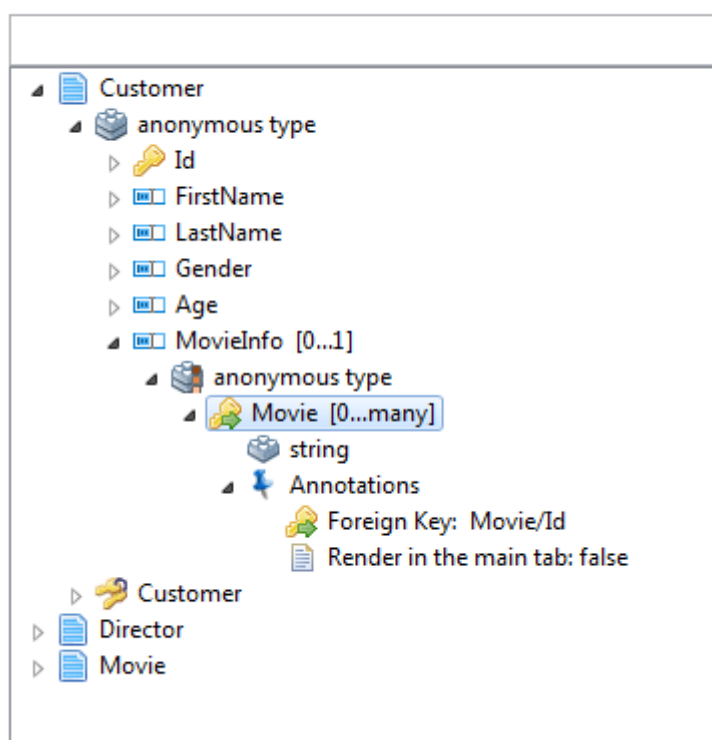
Customer
anonymous type
Id
FirstName
LastName
Gender
Age
MovieInfo [0...1]
anonymous type
Movie [0...many]
string
Annotations
Foreign Key: Movie/Id
Render in the main tab: false
Customer
Director
Movie